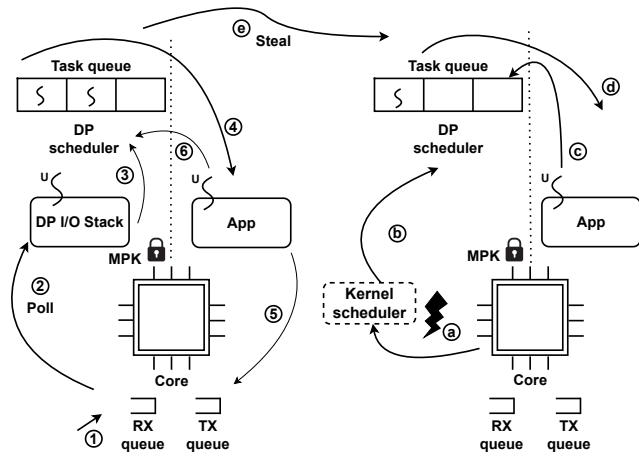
e Steal

Task queue

DP scheduler

4

6

3

U

DP I/O Stack

U

App

MPK

2 Poll

5

Core

1

RX queue

TX queue

Task queue

d

DP scheduler

c

U

App

b

MPK

Kernel scheduler

a

Core

RX queue

TX queue